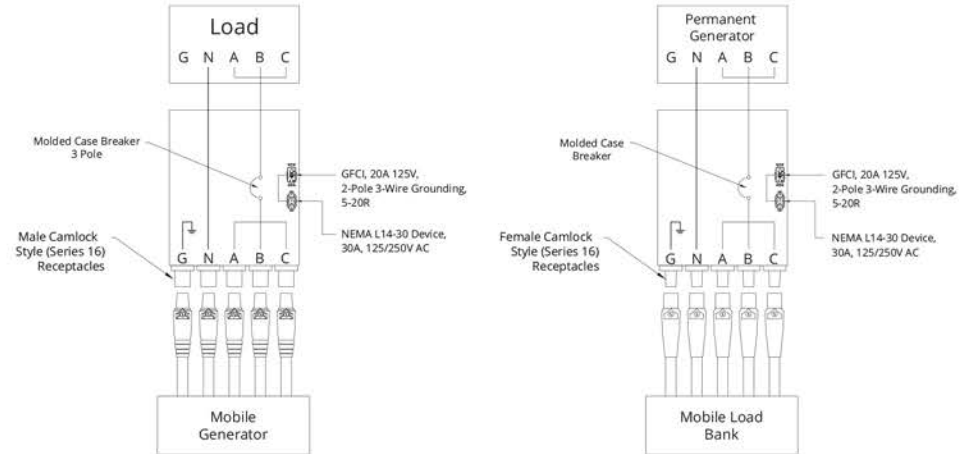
Load

G N A B C

Molded Case Breaker 3 Pole

GFCI, 20A 125V, 2-Pole 3-Wire Grounding, 5-20R

NEMA L14-30 Device, 30A, 125/250V AC

Male Camlock Style (Series 16) Receptacles

G N A B C

Mobile Generator

Permanent Generator

G N A B C

Molded Case Breaker

GFCI, 20A 125V, 2-Pole 3-Wire Grounding, 5-20R

NEMA L14-30 Device, 30A, 125/250V AC

Female Camlock Style (Series 16) Receptacles

G N A B C

Mobile Load Bank